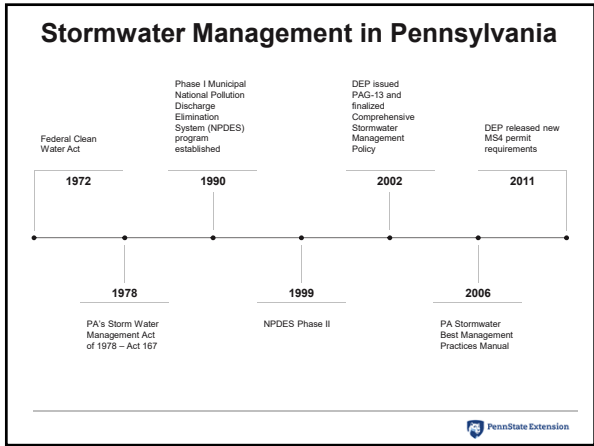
Stormwater Management in Pennsylvania

Federal Clean Water Act

1972

Phase I Municipal National Pollution Discharge Elimination System (NPDES) program established

1990

DEP issued PAG-13 and finalized Comprehensive Stormwater Management Policy

2002

DEP released new MS4 permit requirements

2011

1978

PA's Storm Water Management Act of 1978 – Act 167

1999

NPDES Phase II

2006

PA Stormwater Best Management Practices Manual

PennState Extension